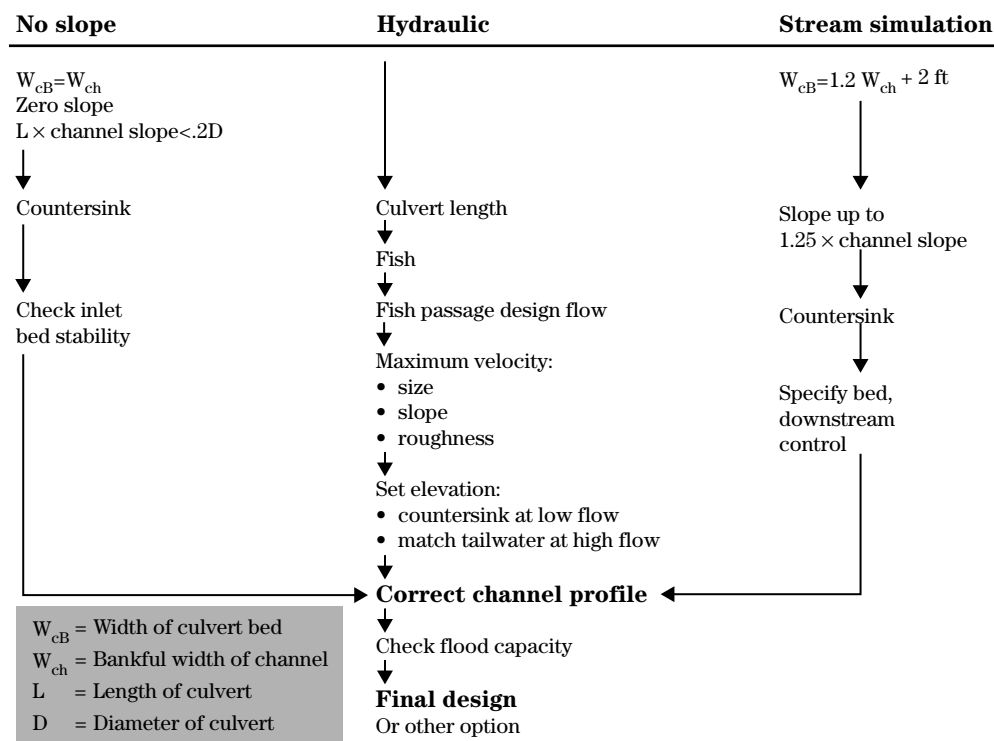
**No slope**

$W_{cB}=W_{ch}$
Zero slope
$L \times$ channel slope<.2D

Countersink

Check inlet
bed stability

**Hydraulic**

Culvert length

Fish

Fish passage design flow

Maximum velocity:
• size
• slope
• roughness

Set elevation:
• countersink at low flow
• match tailwater at high flow

**Stream simulation**

$W_{cB}=1.2\ W_{ch}+2$ ft

Slope up to
$1.25 \times$ channel slope

Countersink

Specify bed,
downstream
control

**Correct channel profile**

Check flood capacity

**Final design**
Or other option

$W_{cB}$ = Width of culvert bed
$W_{ch}$ = Bankful width of channel
L = Length of culvert
D = Diameter of culvert